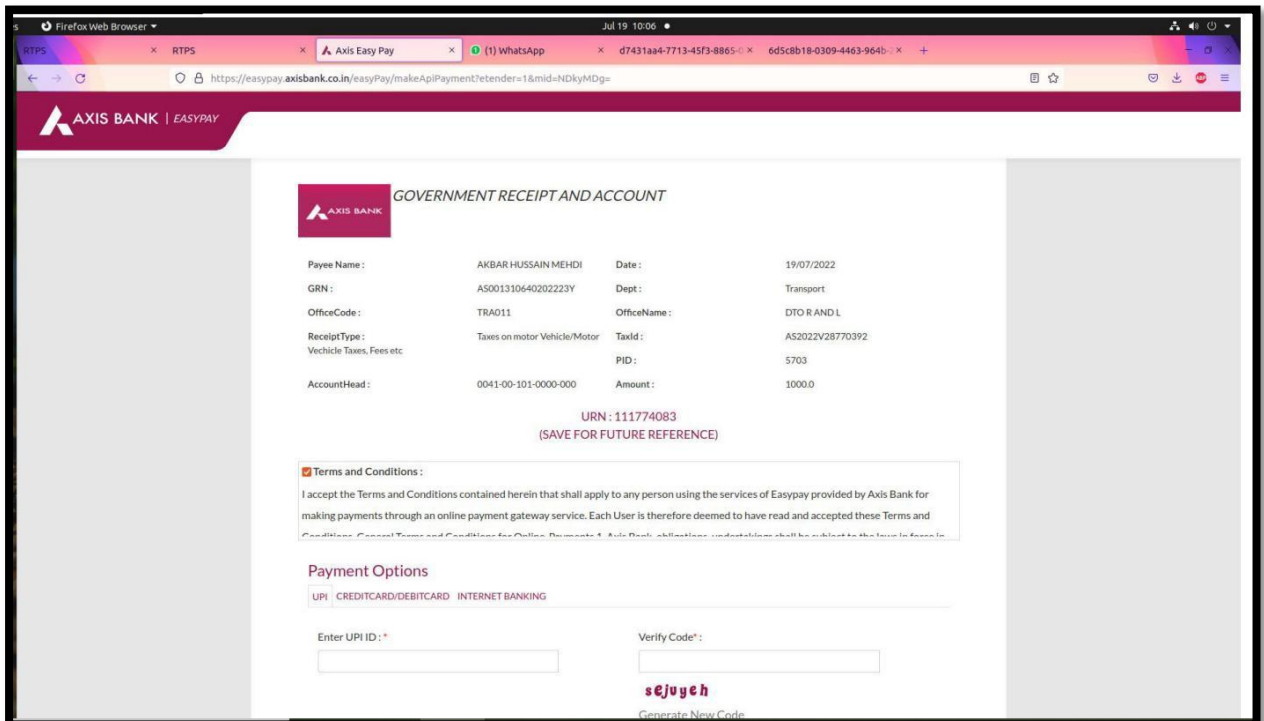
s Firefox Web Browser ▾ Jul 19 10:06 ●

RTPS × RTPS × Axis Easy Pay × (1) WhatsApp × d7431aa4-7713-45f3-8865-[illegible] × 6d5c8b18-0309-4463-964b-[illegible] × +

https://easypay.axisbank.co.in/easyPay/makeApiPayment?etender=1&mid=NDkyMDg=

AXIS BANK | EASYPAY

AXIS BANK

GOVERNMENT RECEIPT AND ACCOUNT

| | | | |
|---|---|---|---|
| Payee Name : | AKBAR HUSSAIN MEHDI | Date : | 19/07/2022 |
| GRN : | AS001310640202223Y | Dept : | Transport |
| OfficeCode : | TRA011 | OfficeName : | DTO R AND L |
| ReceiptType : Vechicle Taxes, Fees etc | Taxes on motor Vehicle/Motor | TaxId : | AS2022V28770392 |
| | | PID : | 5703 |
| AccountHead : | 0041-00-101-0000-000 | Amount : | 1000.0 |

URN : 111774083
(SAVE FOR FUTURE REFERENCE)

Terms and Conditions :

I accept the Terms and Conditions contained herein that shall apply to any person using the services of Easypay provided by Axis Bank for making payments through an online payment gateway service. Each User is therefore deemed to have read and accepted these Terms and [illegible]

Payment Options

UPI CREDITCARD/DEBITCARD INTERNET BANKING

Enter UPI ID : *

Verify Code* :

sejuyeh

Generate New Code